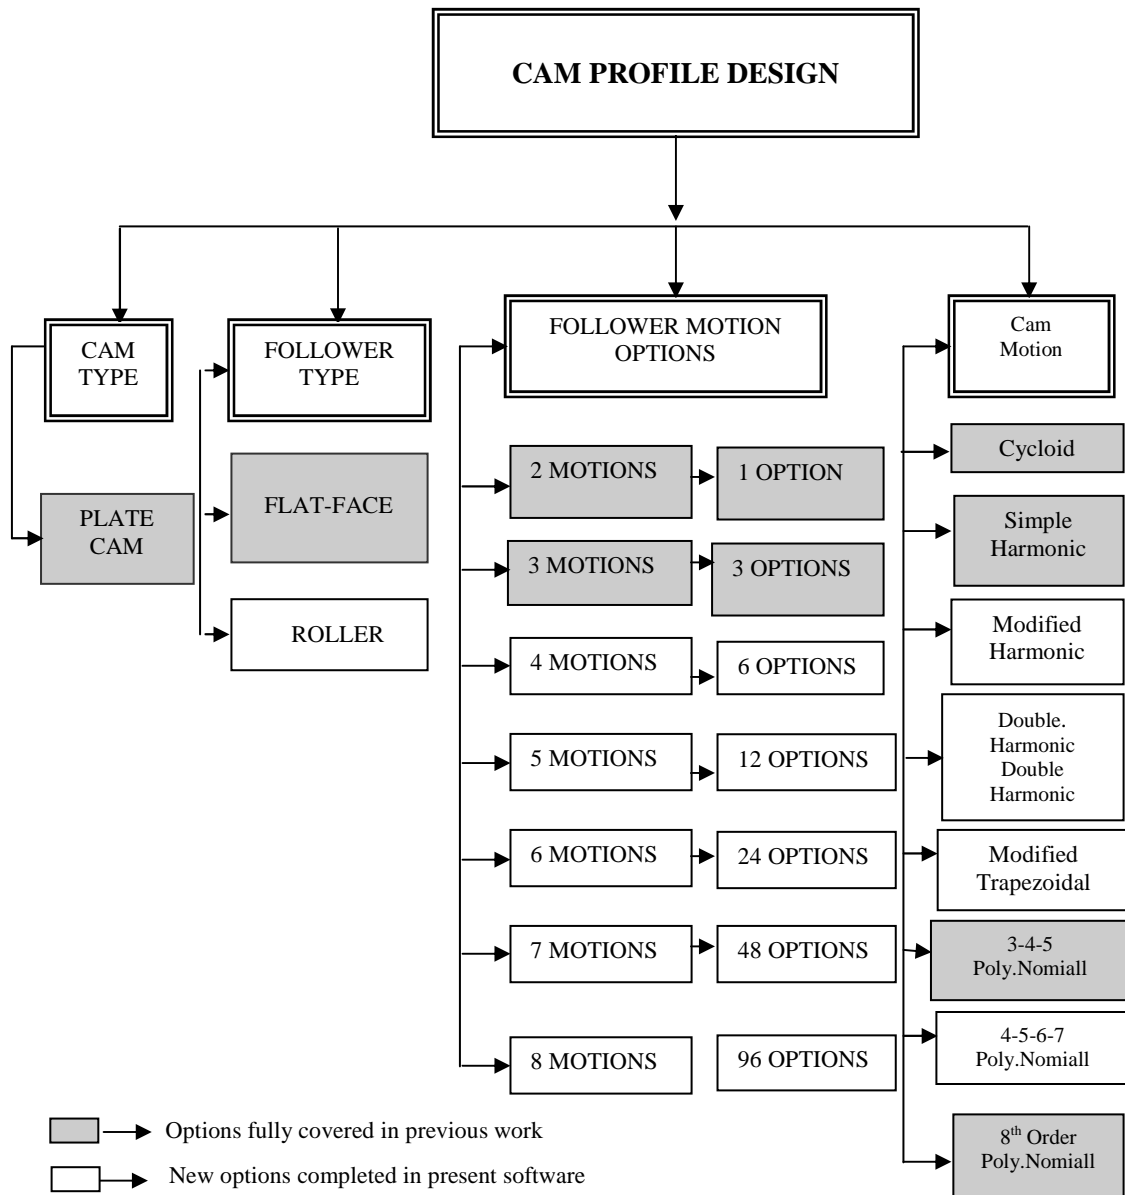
CAM PROFILE DESIGN

CAM TYPE

PLATE CAM

FOLLOWER TYPE

FLAT-FACE

ROLLER

FOLLOWER MOTION OPTIONS

2 MOTIONS

1 OPTION

3 MOTIONS

3 OPTIONS

4 MOTIONS

6 OPTIONS

5 MOTIONS

12 OPTIONS

6 MOTIONS

24 OPTIONS

7 MOTIONS

48 OPTIONS

8 MOTIONS

96 OPTIONS

Cam Motion

Cycloid

Simple Harmonic

Modified Harmonic

Double. Harmonic Double Harmonic

Modified Trapezoidal

3-4-5 Poly.Nomiall

4-5-6-7 Poly.Nomiall

8$^{th}$ Order Poly.Nomiall

Options fully covered in previous work

New options completed in present software